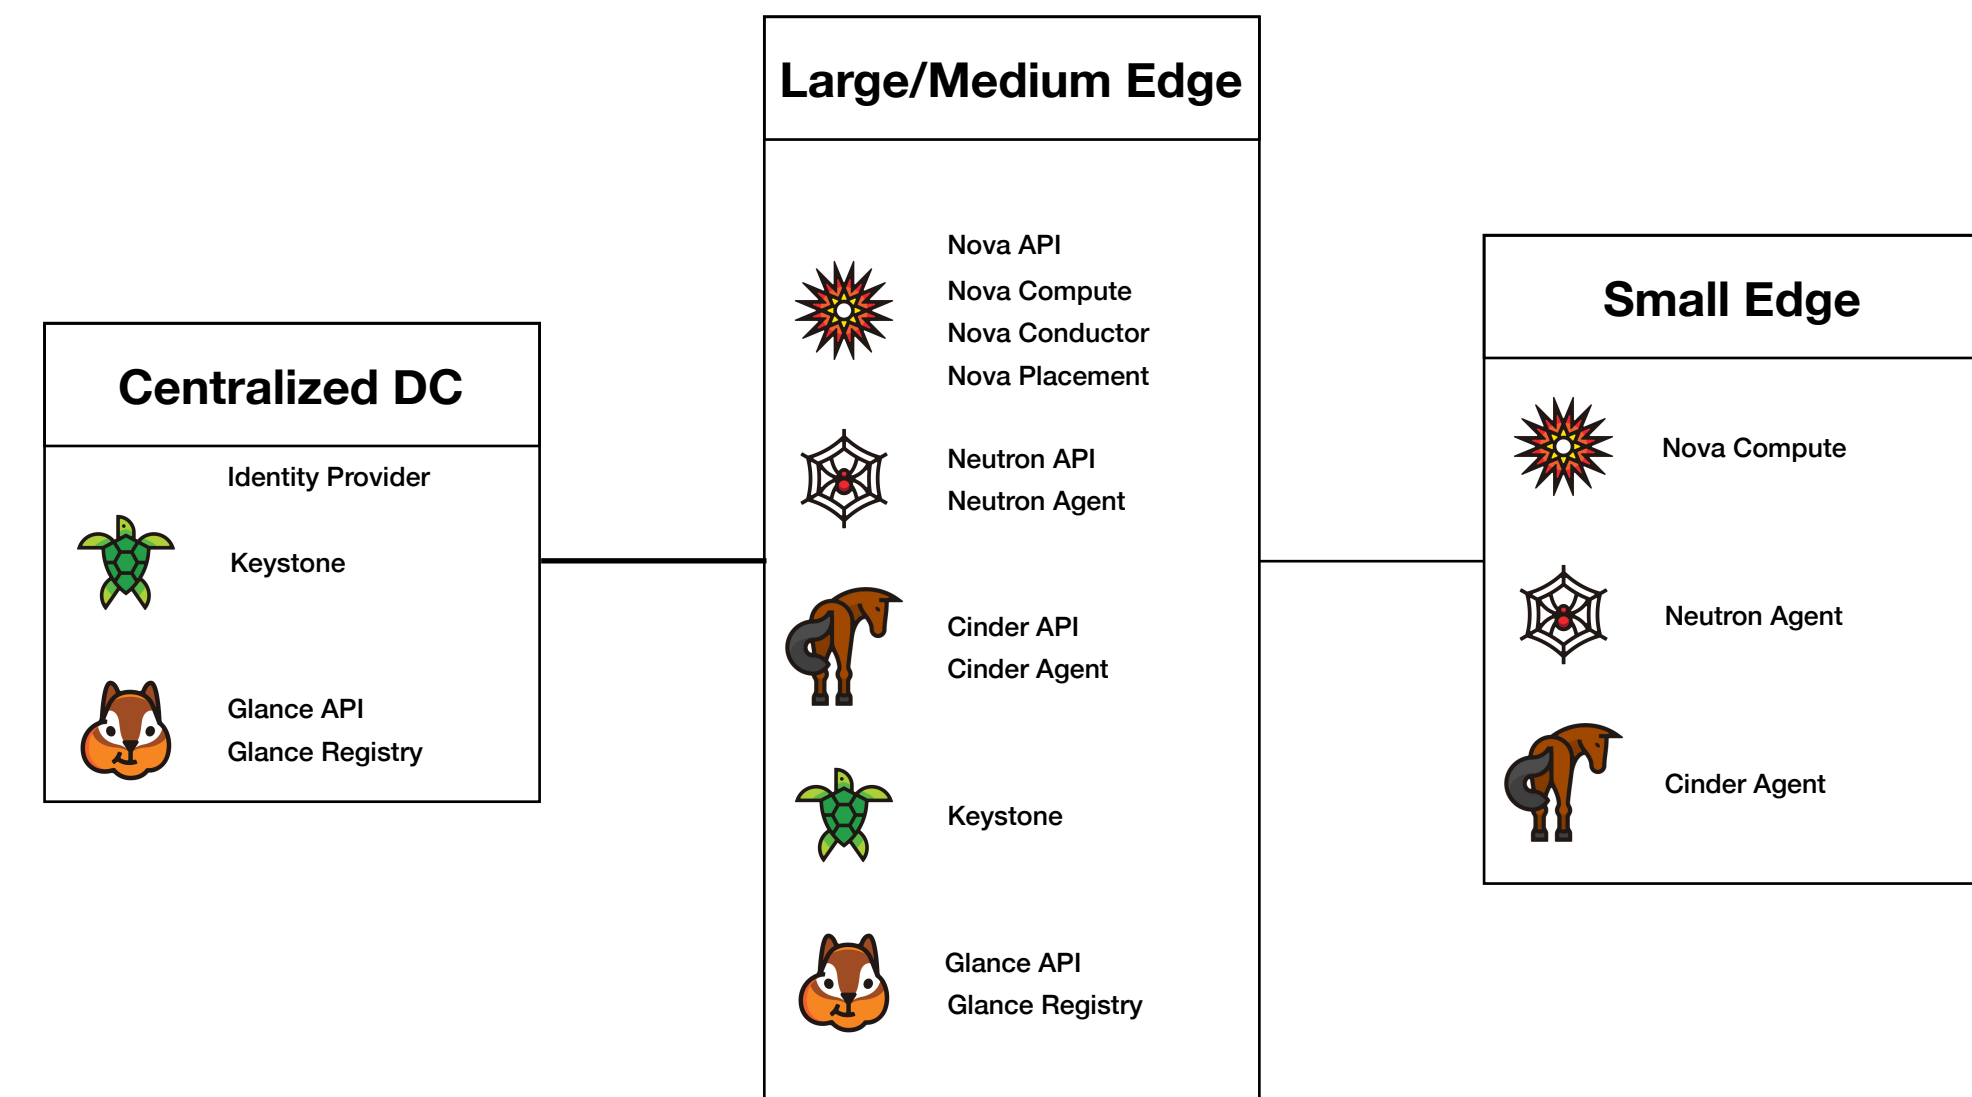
Centralized DC

Identity Provider

Keystone

Glance API
Glance Registry

Large/Medium Edge

Nova API
Nova Compute
Nova Conductor
Nova Placement

Neutron API
Neutron Agent

Cinder API
Cinder Agent

Keystone

Glance API
Glance Registry

Small Edge

Nova Compute

Neutron Agent

Cinder Agent